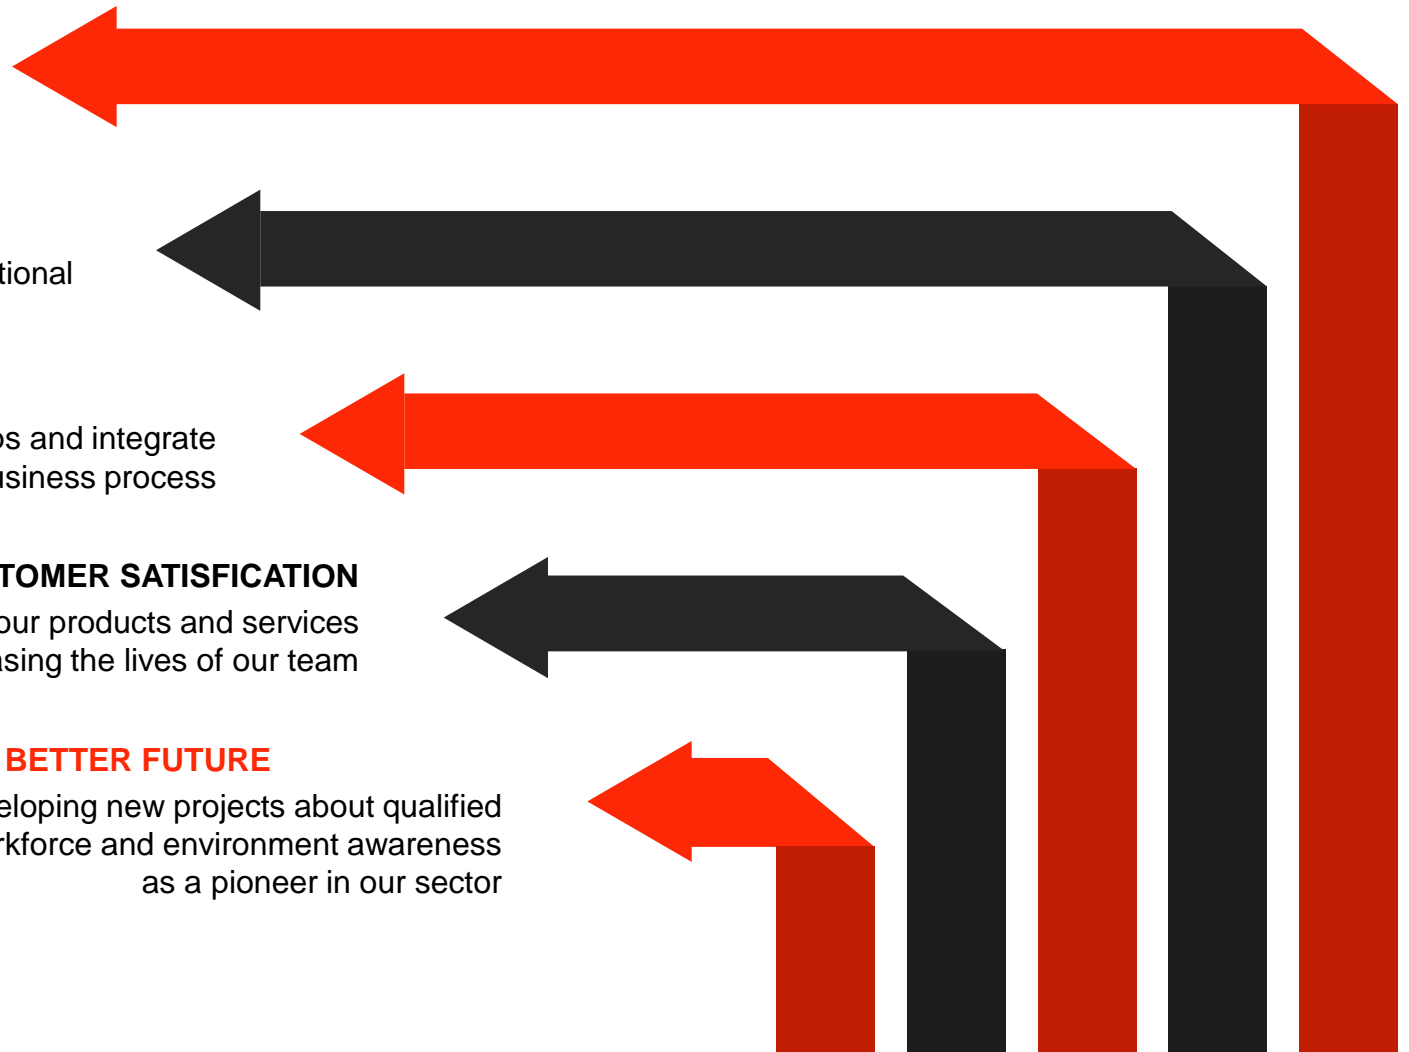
tional

os and integrate
usiness process

TOMER SATISFICATION
our products and services
sing the lives of our team

BETTER FUTURE
eloping new projects about qualified
rkforce and environment awareness
as a pioneer in our sector